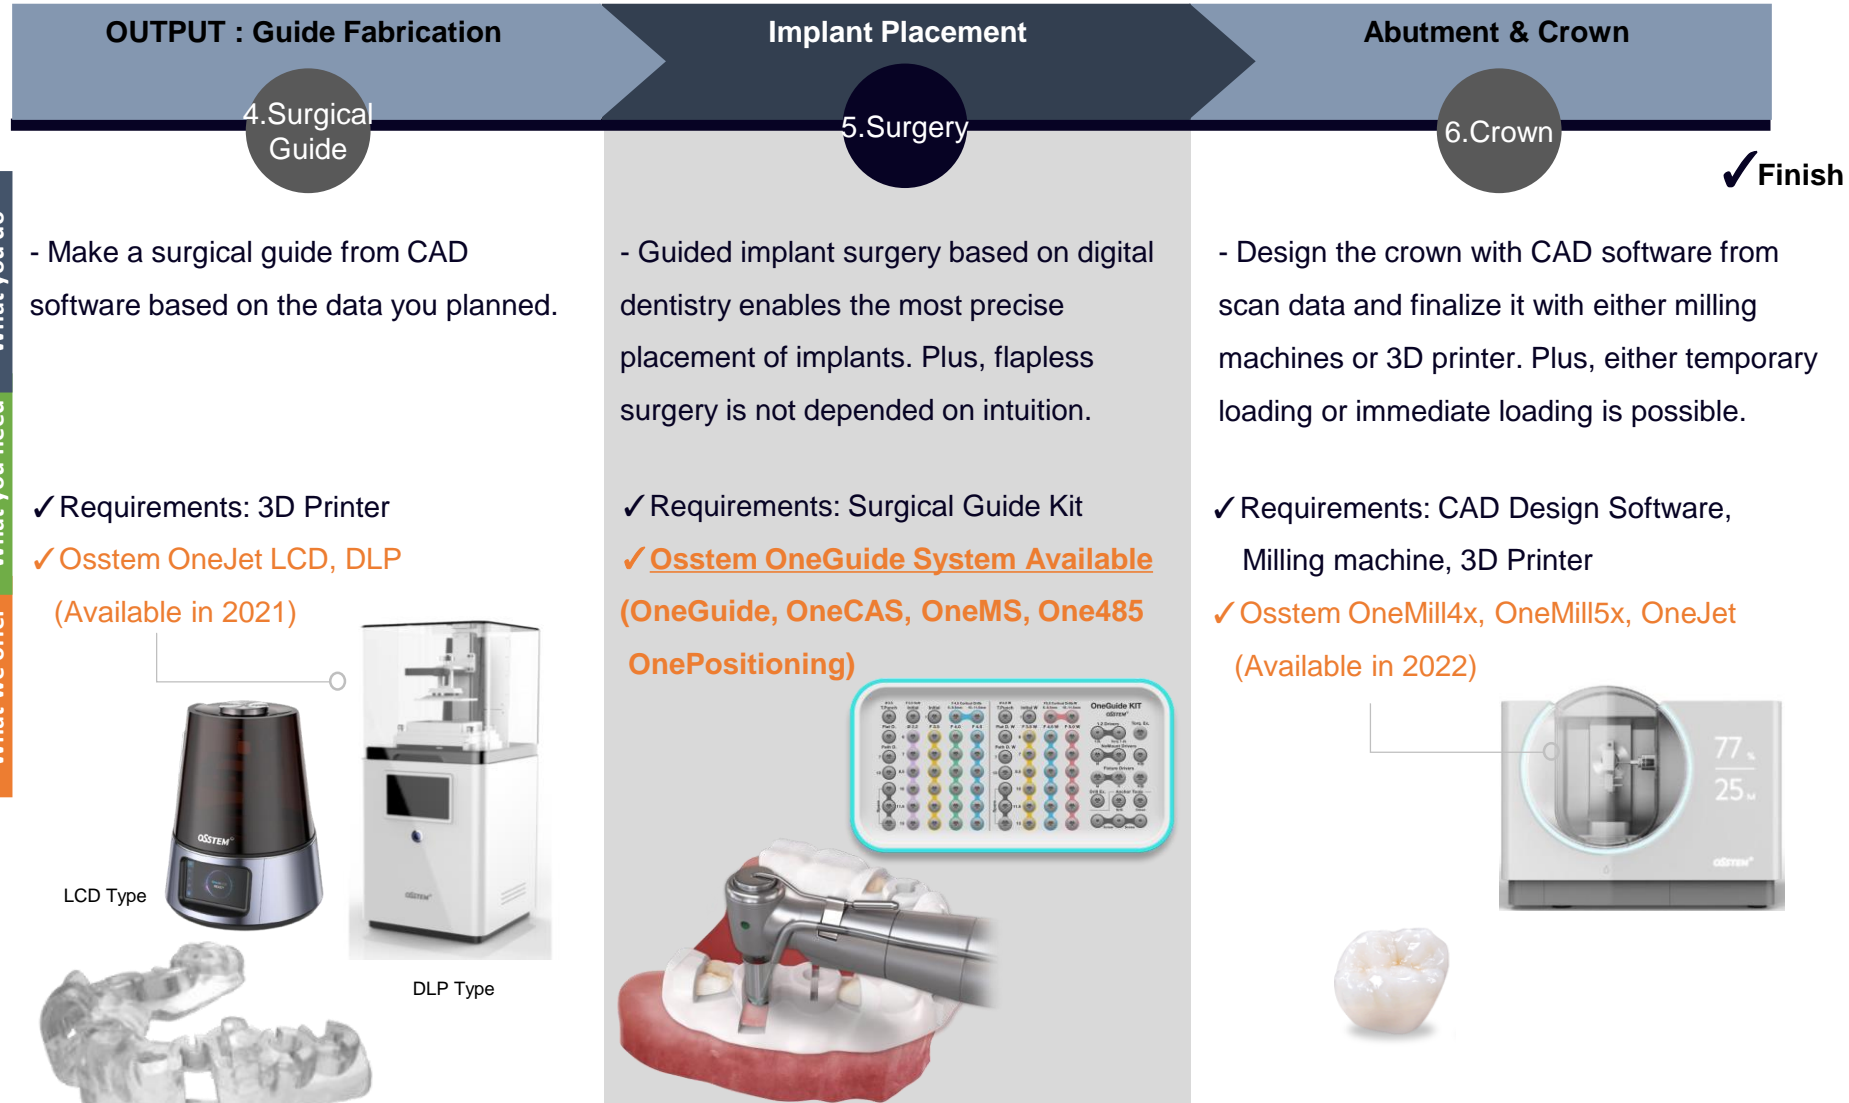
OUTPUT : Guide Fabrication

Implant Placement

Abutment & Crown

4.Surgical Guide

5.Surgery

6.Crown

✓Finish

- Make a surgical guide from CAD software based on the data you planned.

- Guided implant surgery based on digital dentistry enables the most precise placement of implants. Plus, flapless surgery is not depended on intuition.

- Design the crown with CAD software from scan data and finalize it with either milling machines or 3D printer. Plus, either temporary loading or immediate loading is possible.

✓Requirements: 3D Printer
✓Osstem OneJet LCD, DLP
(Available in 2021)

✓Requirements: Surgical Guide Kit
✓Osstem OneGuide System Available
(OneGuide, OneCAS, OneMS, One485 OnePositioning)

✓Requirements: CAD Design Software, Milling machine, 3D Printer
✓Osstem OneMill4x, OneMill5x, OneJet
(Available in 2022)

OneGuide KIT

LCD Type

DLP Type

77
25

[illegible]